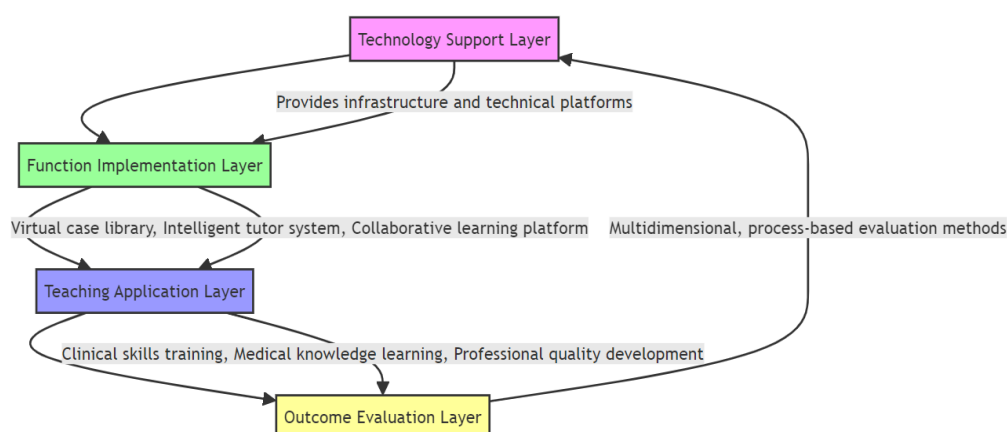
Technology Support Layer

Provides infrastructure and technical platforms

Function Implementation Layer

Virtual case library, Intelligent tutor system, Collaborative learning platform

Multidimensional, process-based evaluation methods

Teaching Application Layer

Clinical skills training, Medical knowledge learning, Professional quality development

Outcome Evaluation Layer